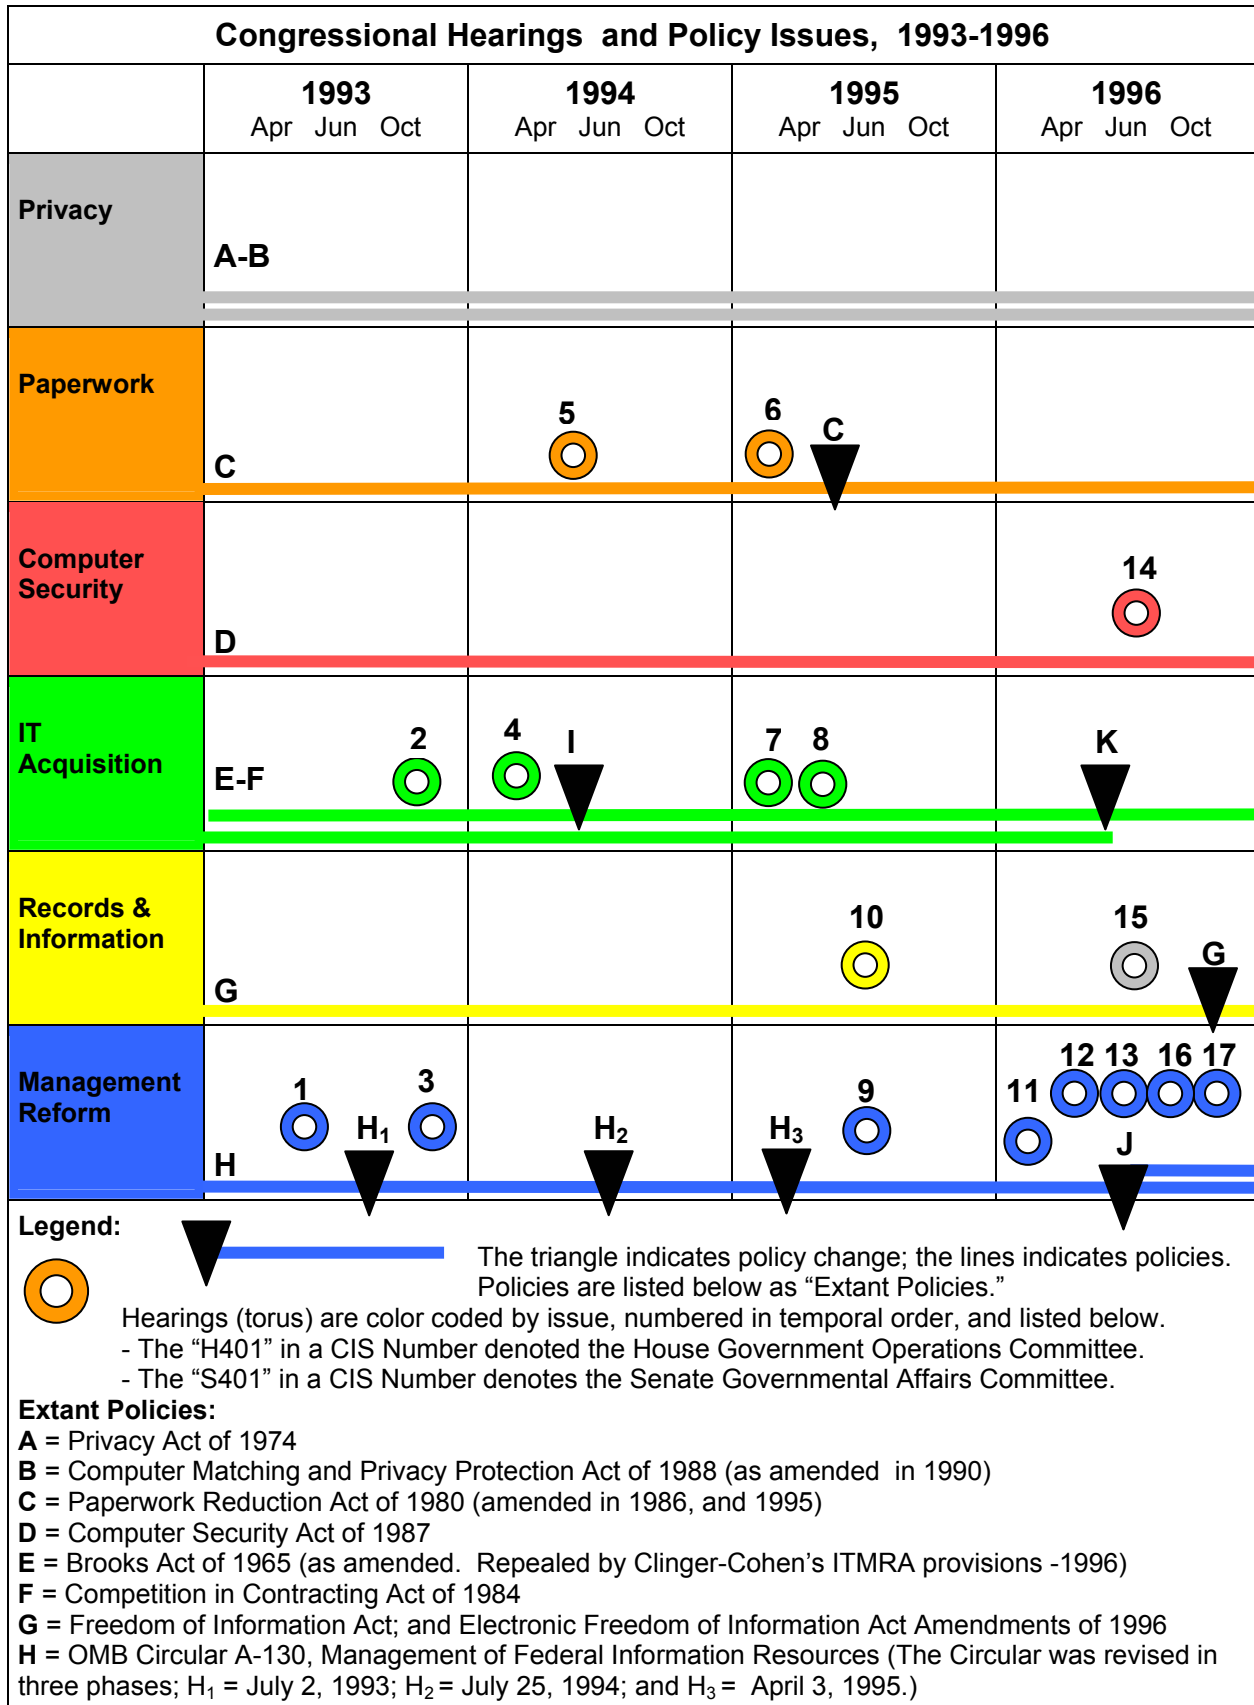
Congressional Hearings and Policy Issues, 1993-1996

| | 1993 Apr Jun Oct | 1994 Apr Jun Oct | 1995 Apr Jun Oct | 1996 Apr Jun Oct |
|---|---|---|---|---|
| Privacy | A-B | | | |
| Paperwork | C | 5 | 6 C | |
| Computer Security | D | | | 14 |
| IT Acquisition | E-F 2 | 4 I | 7 8 | K |
| Records & Information | G | | 10 | 15 G |
| Management Reform | H 1 $H_1$ 3 | $H_2$ | $H_3$ 9 | 11 12 13 16 17 J |

Legend:

The triangle indicates policy change; the lines indicates policies. Policies are listed below as “Extant Policies.”

Hearings (torus) are color coded by issue, numbered in temporal order, and listed below.
- The “H401” in a CIS Number denoted the House Government Operations Committee.
- The “S401” in a CIS Number denotes the Senate Governmental Affairs Committee.

Extant Policies:
A = Privacy Act of 1974
B = Computer Matching and Privacy Protection Act of 1988 (as amended in 1990)
C = Paperwork Reduction Act of 1980 (amended in 1986, and 1995)
D = Computer Security Act of 1987
E = Brooks Act of 1965 (as amended. Repealed by Clinger-Cohen’s ITMRA provisions -1996)
F = Competition in Contracting Act of 1984
G = Freedom of Information Act; and Electronic Freedom of Information Act Amendments of 1996
H = OMB Circular A-130, Management of Federal Information Resources (The Circular was revised in three phases; $H_1$ = July 2, 1993; $H_2$ = July 25, 1994; and $H_3$ = April 3, 1995.)